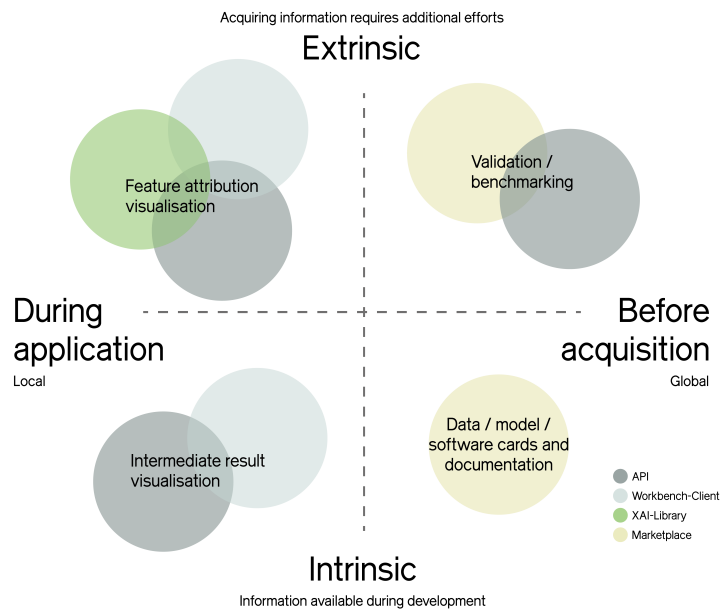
Acquiring information requires additional efforts

Extrinsic

Feature attribution visualisation

Validation / benchmarking

During application

Local

Before acquisition

Global

Intermediate result visualisation

Data / model / software cards and documentation

API

Workbench-Client

XAI-Library

Marketplace

Intrinsic

Information available during development